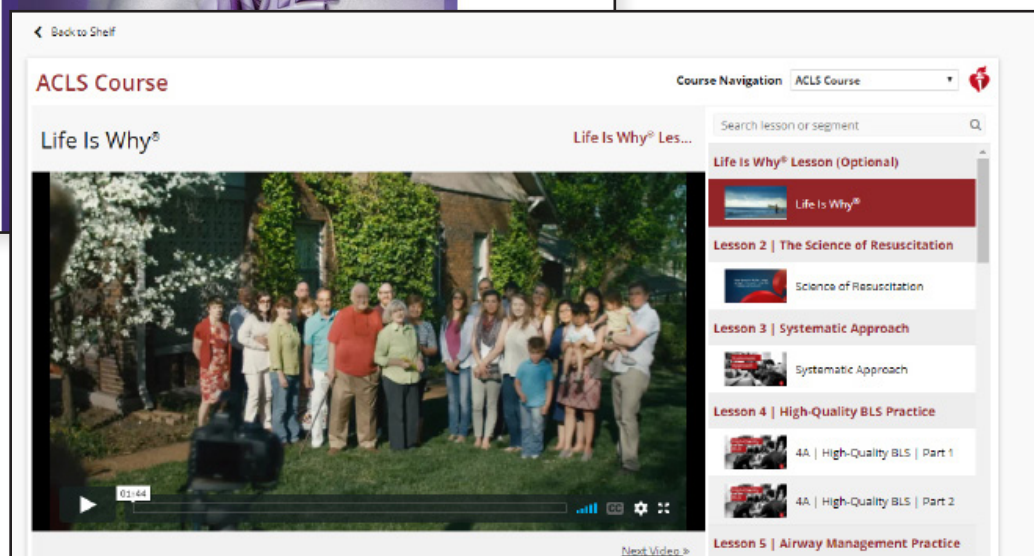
Back to Shelf

ACLS Course

Course Navigation ACLS Course

Life Is Why®

Life Is Why® Les...

01:44

Next Video »

Search lesson or segment

Life Is Why® Lesson (Optional)

Life Is Why®

Lesson 2 | The Science of Resuscitation

Science of Resuscitation

Lesson 3 | Systematic Approach

Systematic Approach

Lesson 4 | High-Quality BLS Practice

4A | High-Quality BLS | Part 1

4A | High-Quality BLS | Part 2

Lesson 5 | Airway Management Practice